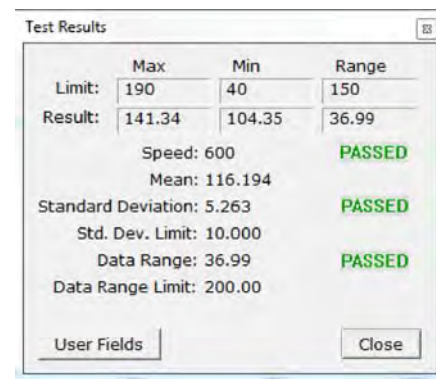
Test Results

| | Max | Min | Range |
|---|---|---|---|
| Limit: | 190 | 40 | 150 |
| Result: | 141.34 | 104.35 | 36.99 |

Speed: 600 PASSED
Mean: 116.194
Standard Deviation: 5.263 PASSED
Std. Dev. Limit: 10.000
Data Range: 36.99 PASSED
Data Range Limit: 200.00

User Fields
Close